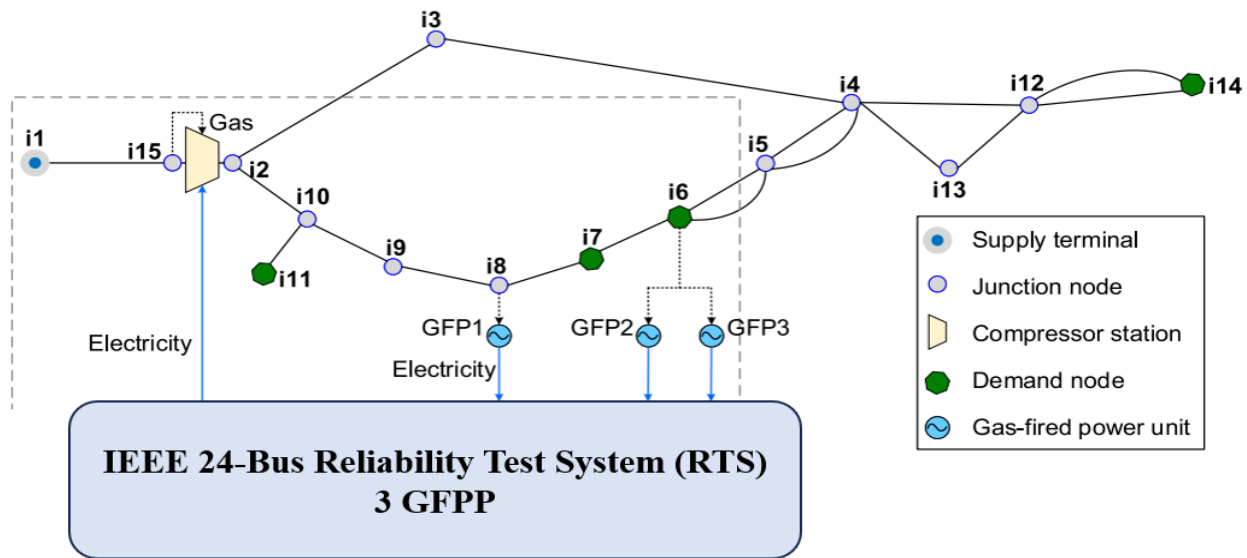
i3
i4
i12
i14
i1
i15
Gas
i2
i5
i13
i10
i6
i9
i7
i8
i11
GFP1
GFP2
GFP3
Electricity
Electricity

Supply terminal
Junction node
Compressor station
Demand node
Gas-fired power unit

IEEE 24-Bus Reliability Test System (RTS)
3 GFPP